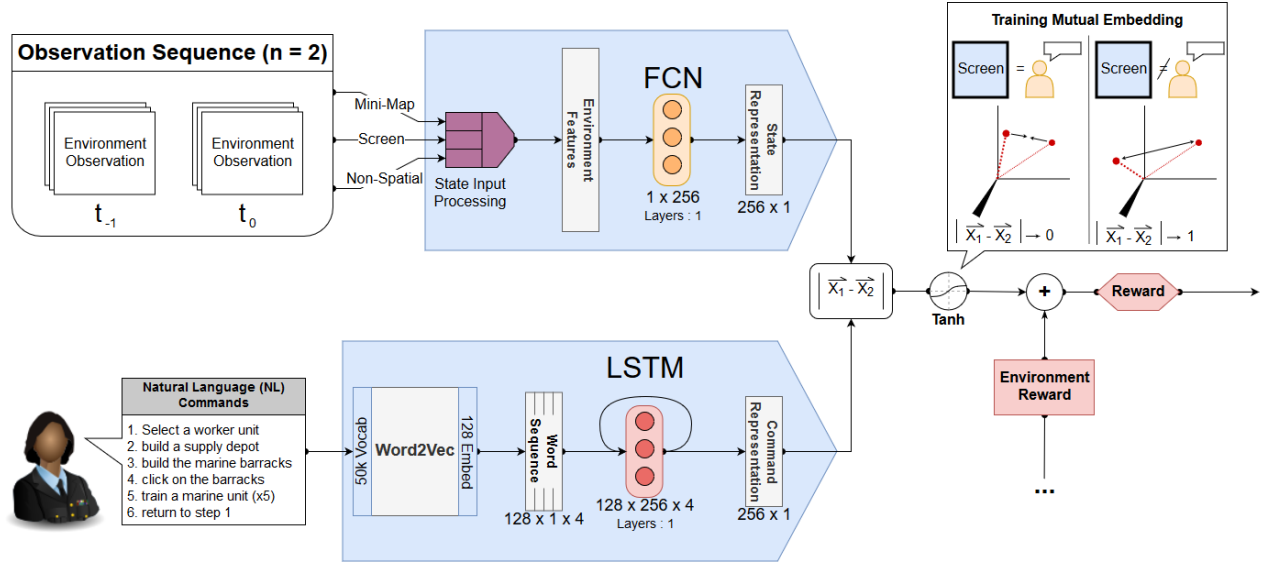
Observation Sequence (n = 2)

Environment Observation

Environment Observation

$t_{-1}$

$t_0$

Mini-Map

Screen

Non-Spatial

State Input Processing

Environment Features

FCN

1 x 256

Layers : 1

State Representation

256 x 1

Training Mutual Embedding

Screen =

Screen ≠

$\left| \vec{X_1} - \vec{X_2} \right| \rightarrow 0$

$\left| \vec{X_1} - \vec{X_2} \right| \rightarrow 1$

$\left| \vec{X_1} - \vec{X_2} \right|$

Tanh

+

Reward

Environment Reward

...

Natural Language (NL) Commands

1. Select a worker unit
2. build a supply depot
3. build the marine barracks
4. click on the barracks
5. train a marine unit (x5)
6. return to step 1

50k Vocab

Word2Vec

128 Embed

Word Sequence

128 x 1 x 4

LSTM

128 x 256 x 4

Layers : 1

Command Representation

256 x 1